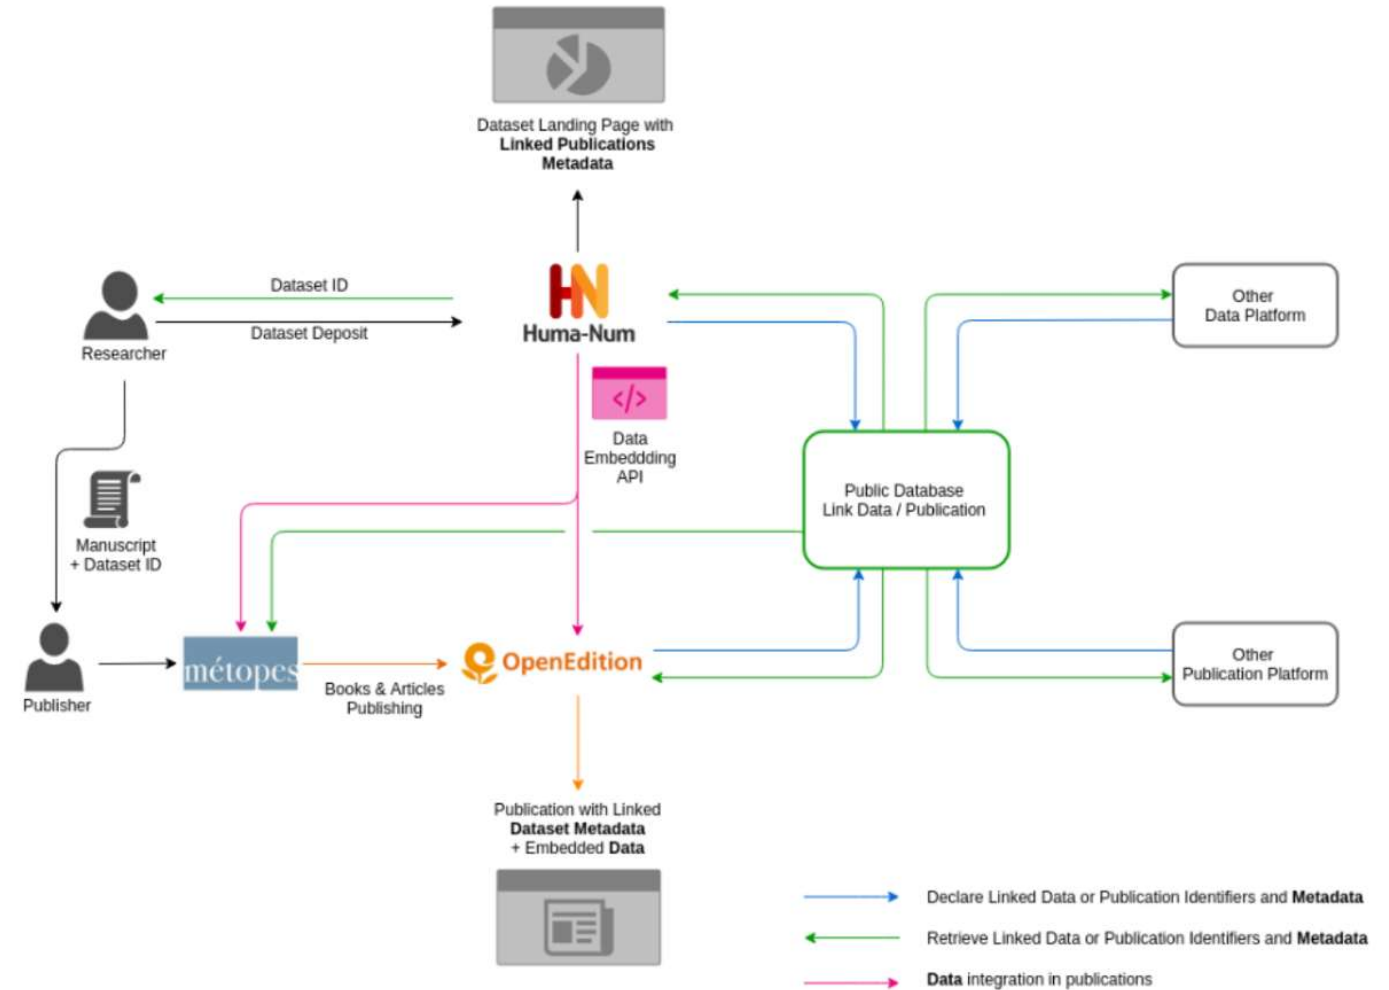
Dataset Landing Page with **Linked Publications Metadata**

Dataset ID

Dataset Deposit

Researcher

HN
Huma-Num

Other Data Platform

</>

Data Embeddding API

Public Database Link Data / Publication

Manuscript + Dataset ID

Publisher

métopes

Books & Articles Publishing

OpenEdition

Other Publication Platform

Publication with Linked **Dataset Metadata** + Embedded **Data**

Declare Linked Data or Publication Identifiers and **Metadata**

Retrieve Linked Data or Publication Identifiers and **Metadata**

**Data** integration in publications